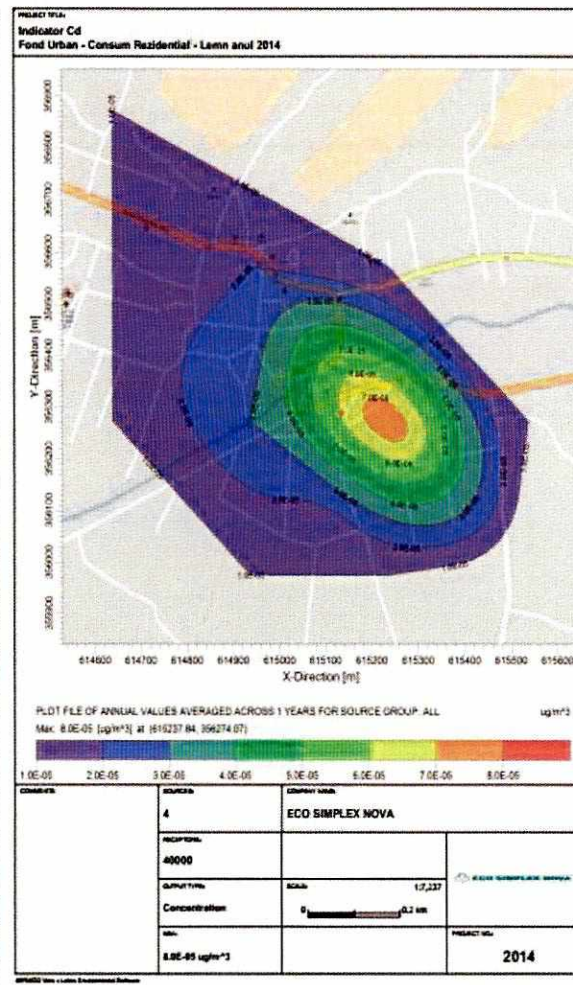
PROJECT TITLE:
Indicator Cd
Fond Urban - Consum Rezidential - Lemn anul 2014

Y-Direction [m]

356800
356600
356700
356600
356500
356400
356300
356200
356100
356000
355900

614600 614700 614800 614900 615000 615100 615200 615300 615400 615500 615600

X-Direction [m]

PLOT FILE OF ANNUAL VALUES AVERAGED ACROSS 1 YEARS FOR SOURCE GROUP: ALL

ug/m^3

Max: 8.0E-05 [ug/m^3] at (615237.84, 356274.07)

1.0E-05 2.0E-05 3.0E-05 4.0E-05 5.0E-05 6.0E-05 7.0E-05 8.0E-05

COMMENTS:

SOURCES:
4

COMPANY NAME:
ECO SIMPLEX NOVA

RECEPTORS:
40000

OUTPUT TYPE:
Concentration

SCALE:
1:7,237
0 0.2 km

ECO SIMPLEX NOVA

MAX:
8.0E-05 ug/m^3

PROJECT NO.:
2014

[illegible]